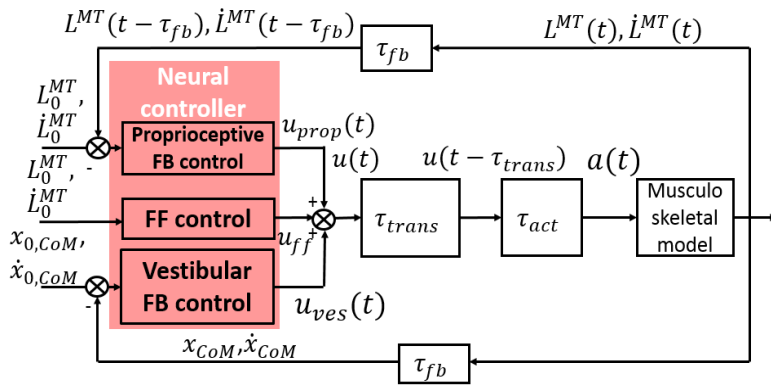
$L^{MT}(t-\tau_{fb}), \dot{L}^{MT}(t-\tau_{fb})$

$\tau_{fb}$

$L^{MT}(t), \dot{L}^{MT}(t)$

Neural controller

$L_0^{MT}$, $\dot{L}_0^{MT}$

-

Proprioceptive FB control

$u_{prop}(t)$

$u(t)$

$u(t-\tau_{trans})$

$a(t)$

$L_0^{MT}$, $\dot{L}_0^{MT}$

FF control

+

+

$u_{ff}$

$\tau_{trans}$

$\tau_{act}$

Musculo skeletal model

$x_{0,CoM}$, $\dot{x}_{0,CoM}$

-

Vestibular FB control

$u_{ves}(t)$

$x_{CoM}, \dot{x}_{CoM}$

$\tau_{fb}$